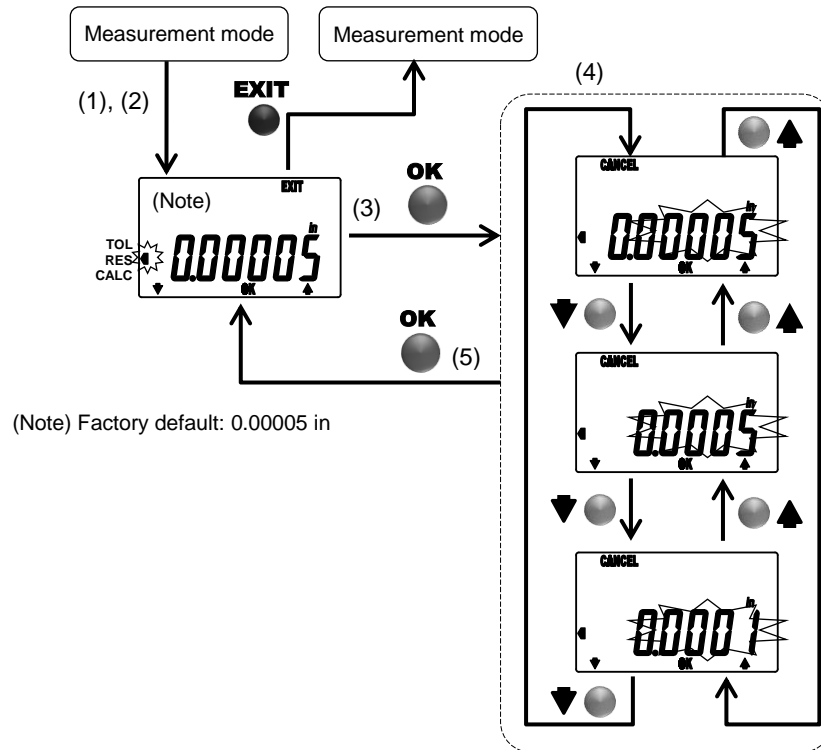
Measurement mode

Measurement mode

(1), (2)

EXIT

(4)

EXIT

(Note)

in

TOL
RES
CALC

0.00005

OK

(3)

OK

CANCEL

in

0.00005

OK

OK

(5)

CANCEL

in

0.0005

OK

(Note) Factory default: 0.00005 in

CANCEL

in

0.0001

OK